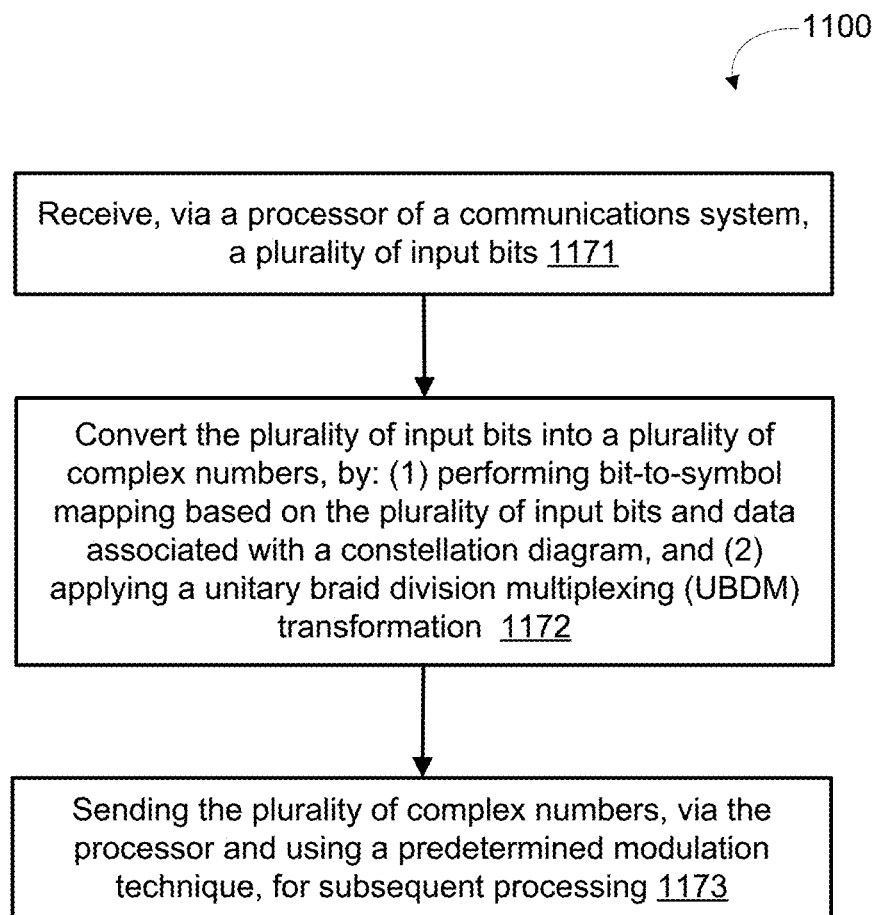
1100

Receive, via a processor of a communications system, a plurality of input bits 1171

Convert the plurality of input bits into a plurality of complex numbers, by: (1) performing bit-to-symbol mapping based on the plurality of input bits and data associated with a constellation diagram, and (2) applying a unitary braid division multiplexing (UBDM) transformation 1172

Sending the plurality of complex numbers, via the processor and using a predetermined modulation technique, for subsequent processing 1173